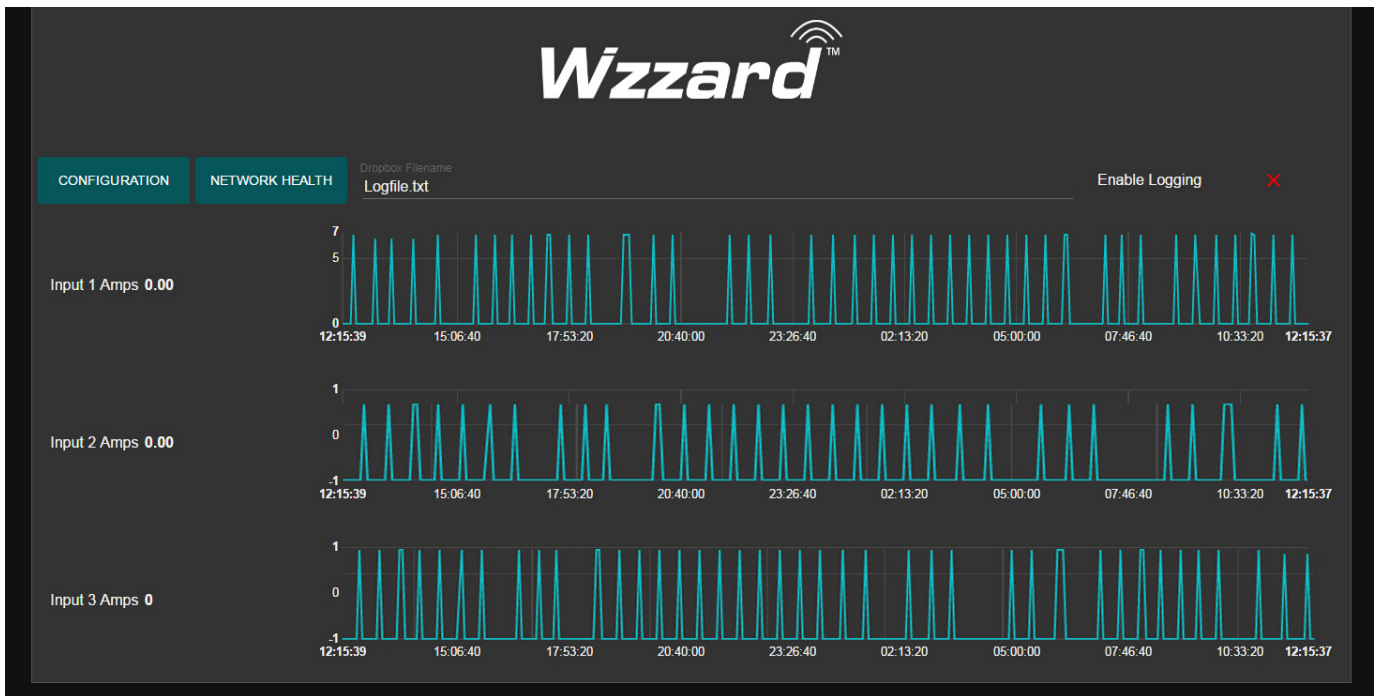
Wzzard™

CONFIGURATION

NETWORK HEALTH

Dropbox Filename

Logfile.txt

Enable Logging

Input 1 Amps **0.00**

7
5
0

12:15:39 15:06:40 17:53:20 20:40:00 23:26:40 02:13:20 05:00:00 07:46:40 10:33:20 12:15:37

Input 2 Amps **0.00**

1
0
-1

12:15:39 15:06:40 17:53:20 20:40:00 23:26:40 02:13:20 05:00:00 07:46:40 10:33:20 12:15:37

Input 3 Amps **0**

1
0
-1

12:15:39 15:06:40 17:53:20 20:40:00 23:26:40 02:13:20 05:00:00 07:46:40 10:33:20 12:15:37